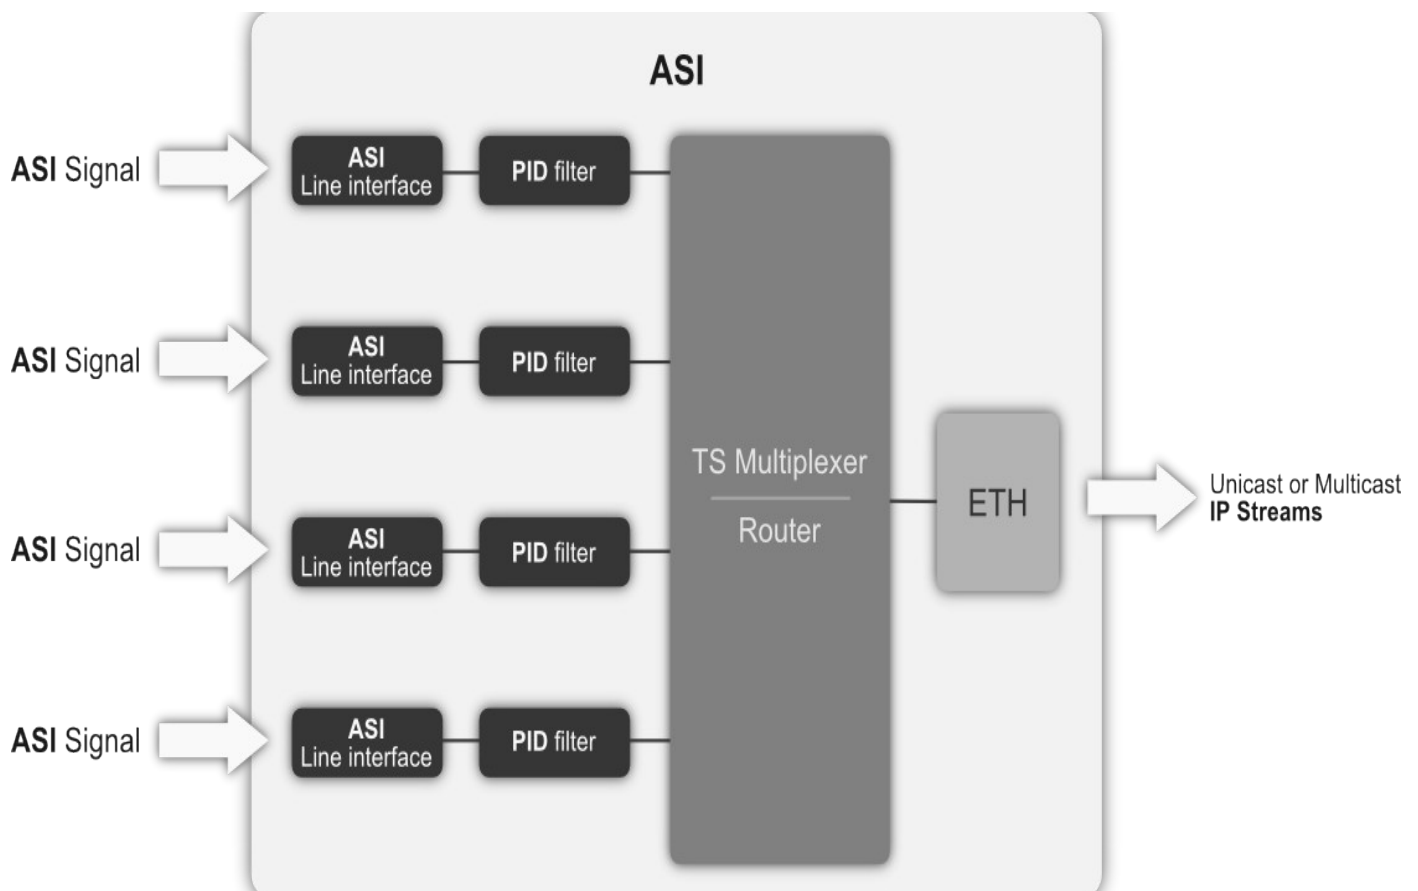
ASI

ASI Signal

ASI
Line interface

PID filter

ASI Signal

ASI
Line interface

PID filter

ASI Signal

ASI
Line interface

PID filter

ASI Signal

ASI
Line interface

PID filter

TS Multiplexer

Router

ETH

Unicast or Multicast
IP Streams